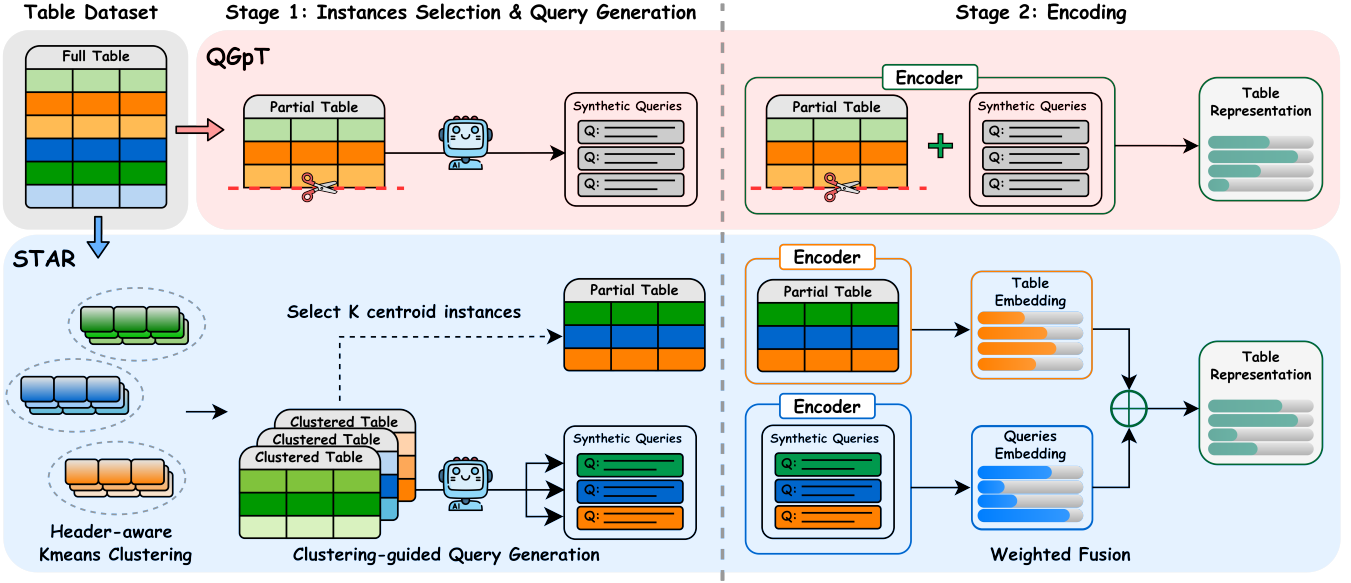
Table Dataset

Stage 1: Instances Selection & Query Generation

Stage 2: Encoding

Full Table

QGpT

Partial Table

AI

Synthetic Queries

Q:

Q:

Q:

Encoder

Partial Table

Synthetic Queries

Q:

Q:

Q:

Table Representation

STAR

Select K centroid instances

Partial Table

Clustered Table

Clustered Table

Clustered Table

AI

Synthetic Queries

Q:

Q:

Q:

Header-aware Kmeans Clustering

Clustering-guided Query Generation

Encoder

Partial Table

Table Embedding

Encoder

Synthetic Queries

Q:

Q:

Q:

Queries Embedding

Table Representation

Weighted Fusion